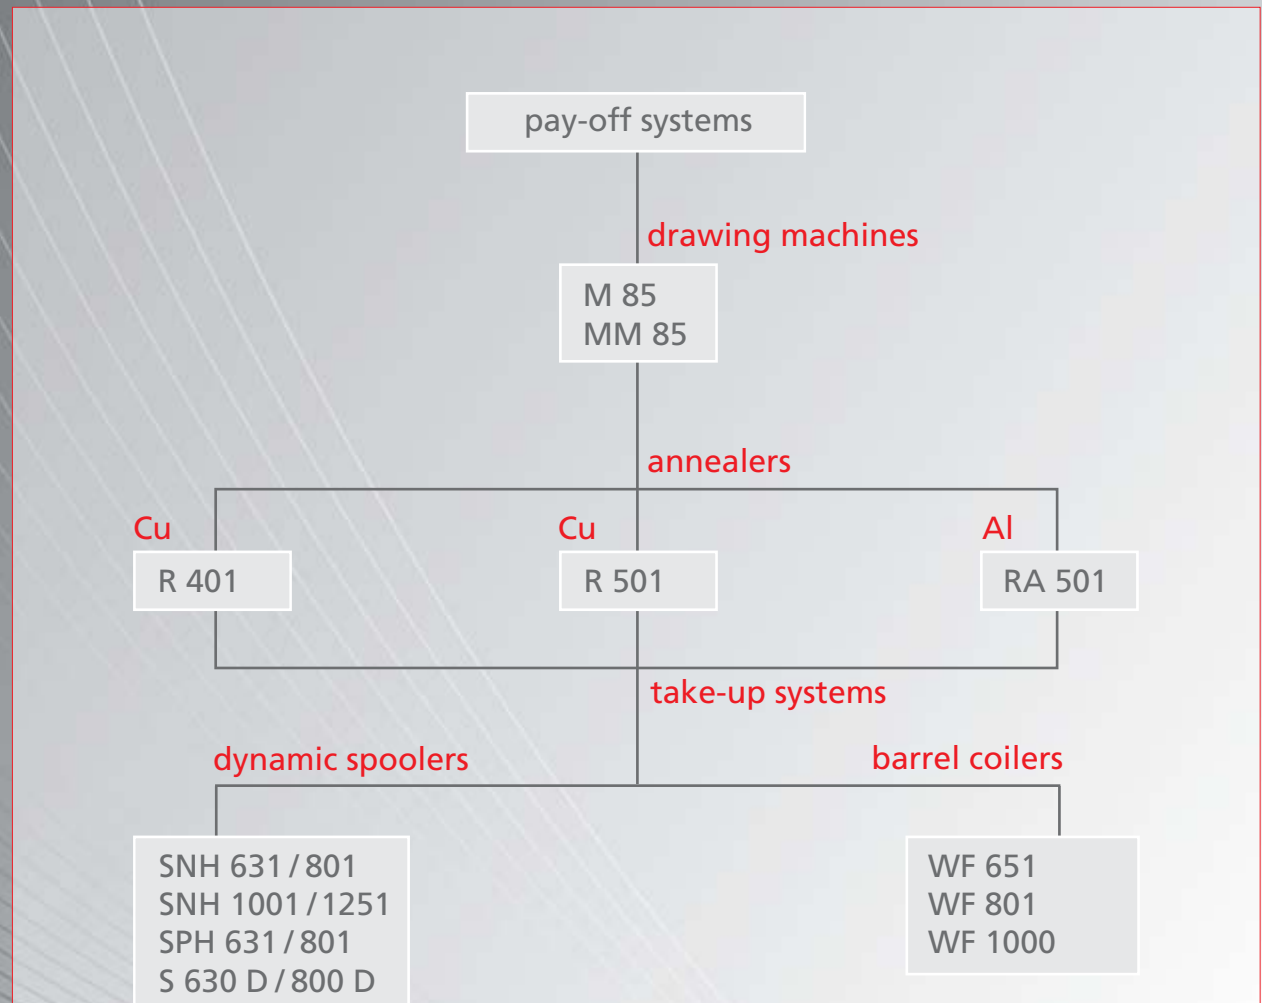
pay-off systems

drawing machines

M 85
MM 85

annealers

Cu

R 401

Cu

R 501

Al

RA 501

take-up systems

dynamic spoolers

barrel coilers

SNH 631 / 801
SNH 1001 / 1251
SPH 631 / 801
S 630 D / 800 D

WF 651
WF 801
WF 1000